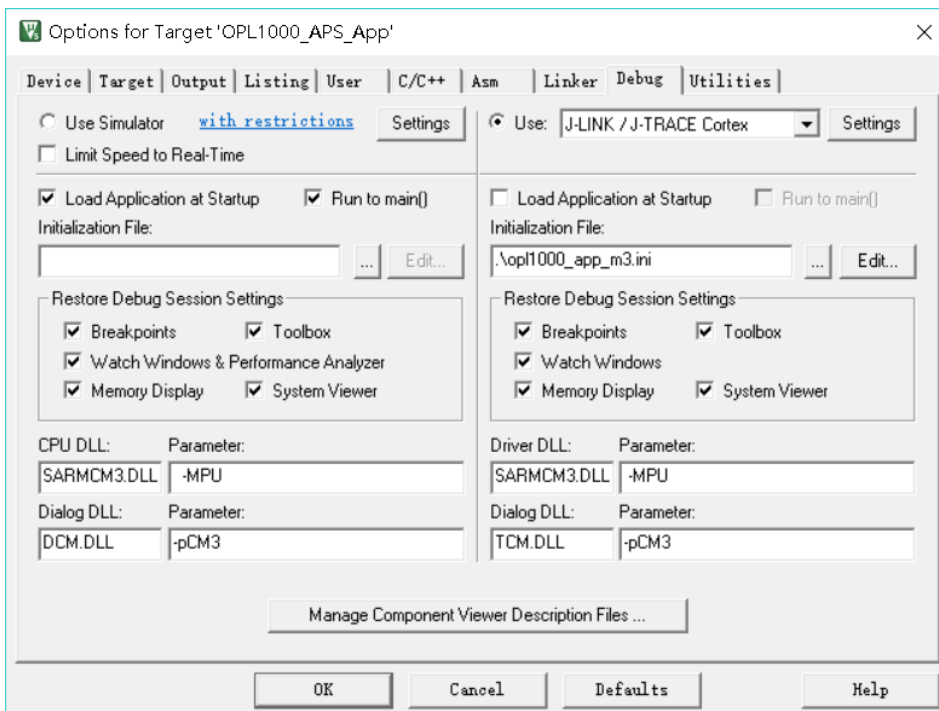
Options for Target 'OPL1000_APS_App'

Device | Target | Output | Listing | User | C/C++ | Asm | Linker | Debug | Utilities

Use Simulator with restrictions Settings
Limit Speed to Real-Time

Load Application at Startup Run to main()
Initialization File:
... Edit...

Restore Debug Session Settings
Breakpoints Toolbox
Watch Windows & Performance Analyzer
Memory Display System Viewer

CPU DLL: Parameter:
SARMCM3.DLL -MPU
Dialog DLL: Parameter:
DCM.DLL -pCM3

Use: J-LINK / J-TRACE Cortex Settings

Load Application at Startup Run to main()
Initialization File:
.\opl1000_app_m3.ini ... Edit...

Restore Debug Session Settings
Breakpoints Toolbox
Watch Windows
Memory Display System Viewer

Driver DLL: Parameter:
SARMCM3.DLL -MPU
Dialog DLL: Parameter:
TCM.DLL -pCM3

Manage Component Viewer Description Files ...

OK Cancel Defaults Help